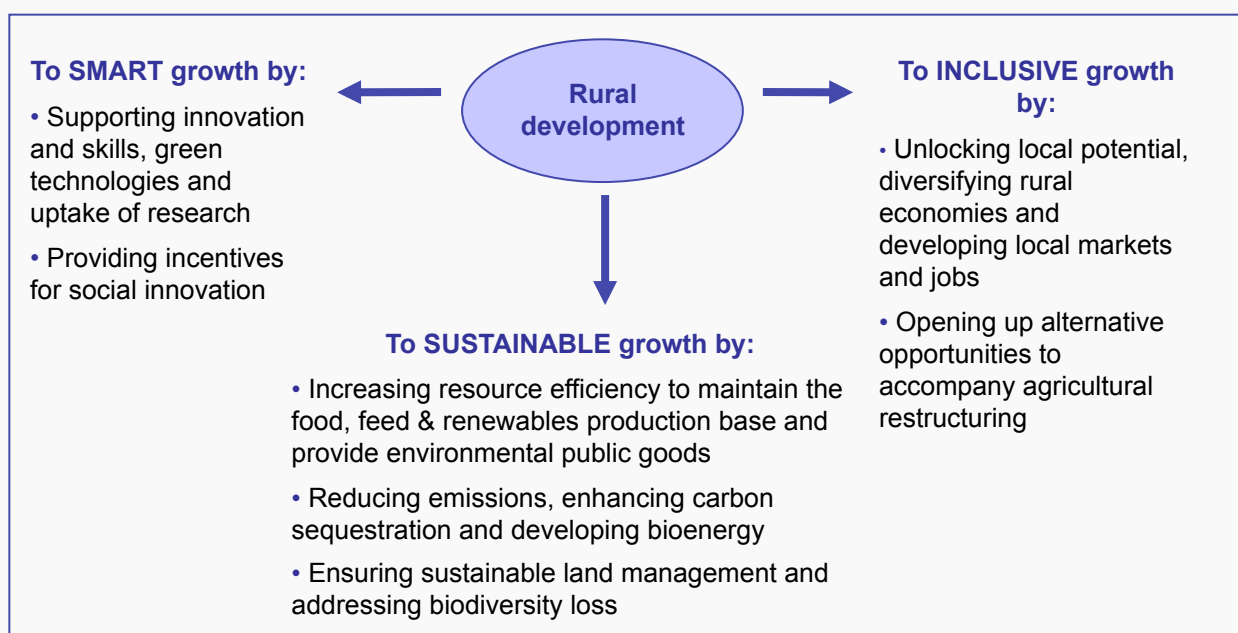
Rural development

To SMART growth by:

• Supporting innovation and skills, green technologies and uptake of research

• Providing incentives for social innovation

To INCLUSIVE growth by:

• Unlocking local potential, diversifying rural economies and developing local markets and jobs

• Opening up alternative opportunities to accompany agricultural restructuring

To SUSTAINABLE growth by:

• Increasing resource efficiency to maintain the food, feed & renewables production base and provide environmental public goods

• Reducing emissions, enhancing carbon sequestration and developing bioenergy

• Ensuring sustainable land management and addressing biodiversity loss